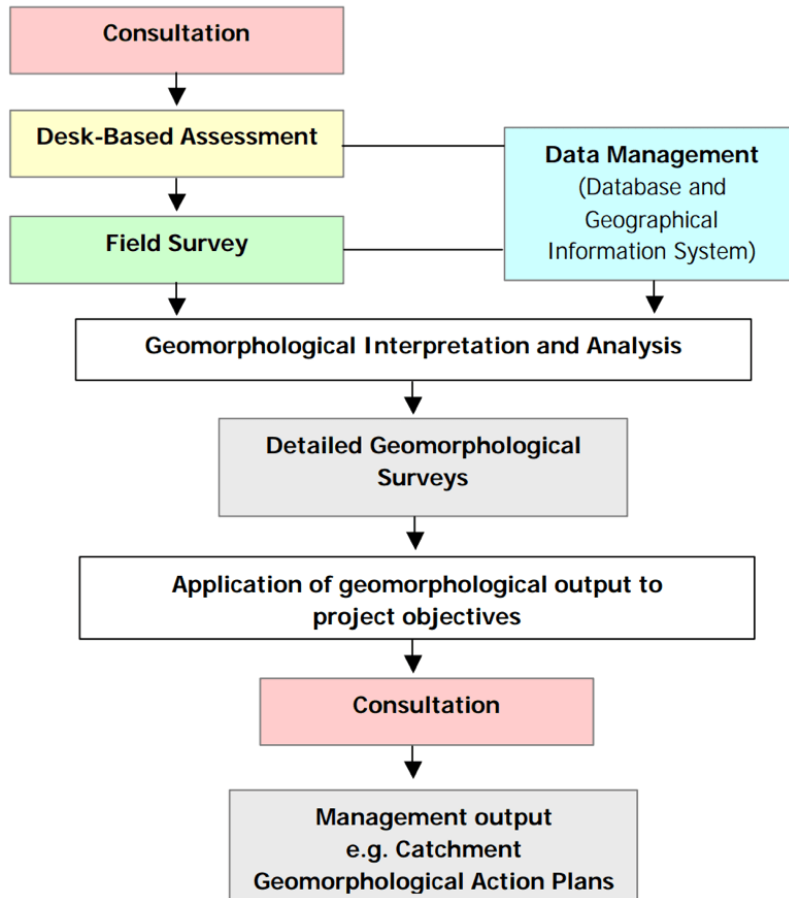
Consultation

Desk-Based Assessment

Data Management (Database and Geographical Information System)

Field Survey

Geomorphological Interpretation and Analysis

Detailed Geomorphological Surveys

Application of geomorphological output to project objectives

Consultation

Management output e.g. Catchment Geomorphological Action Plans